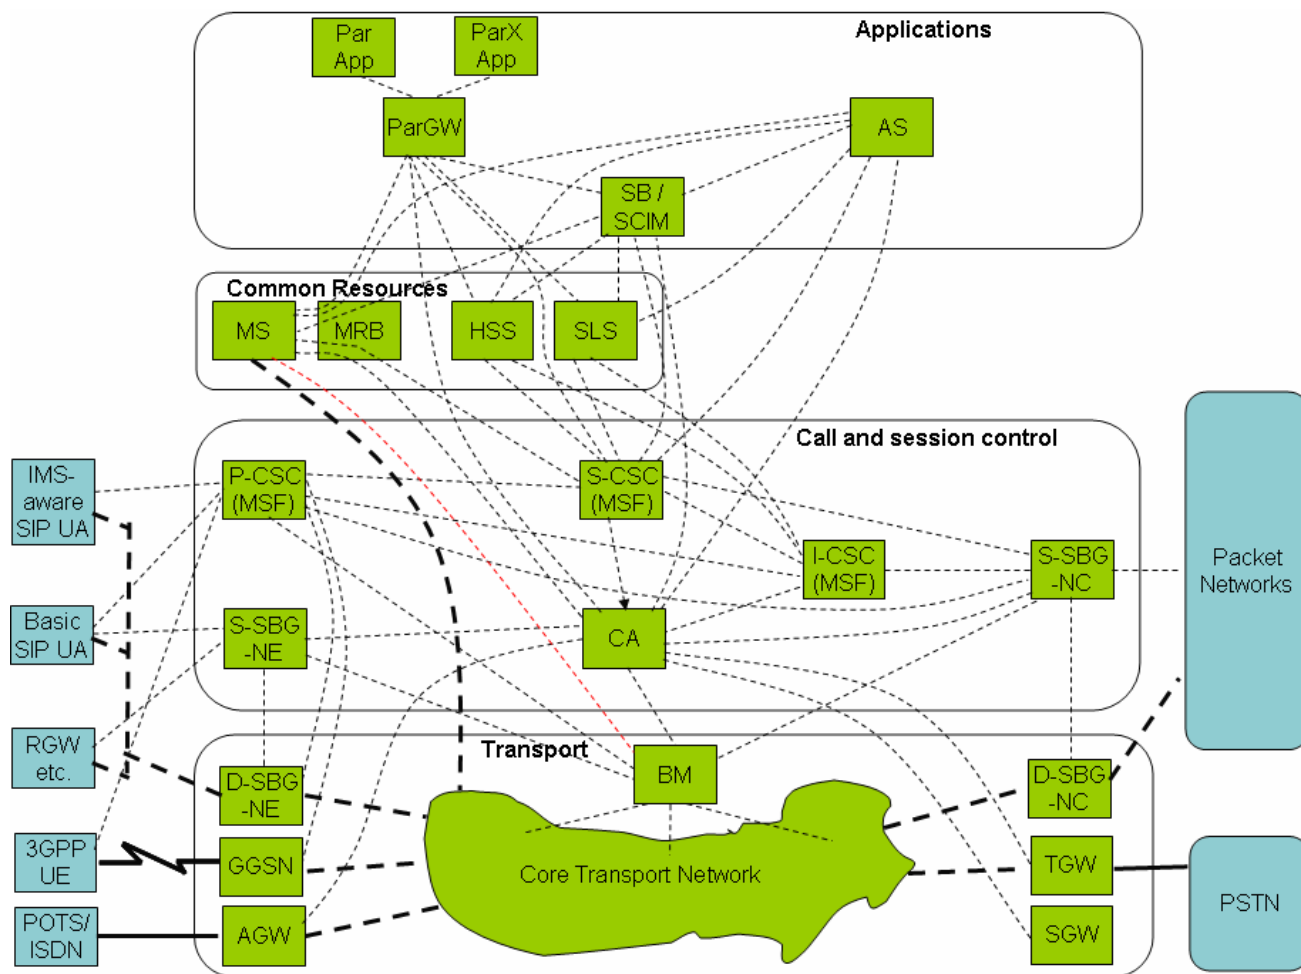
Applications

Par App

ParX App

ParGW

AS

SB / SCIM

Common Resources

MS

MRB

HSS

SLS

Call and session control

IMS-aware SIP UA

P-CSC (MSF)

S-CSC (MSF)

I-CSC (MSF)

S-SBG -NC

Packet Networks

Basic SIP UA

S-SBG -NE

CA

RGW etc.

Transport

BM

D-SBG -NE

D-SBG -NC

3GPP UE

GGSN

Core Transport Network

TGW

PSTN

POTS/ ISDN

AGW

SGW